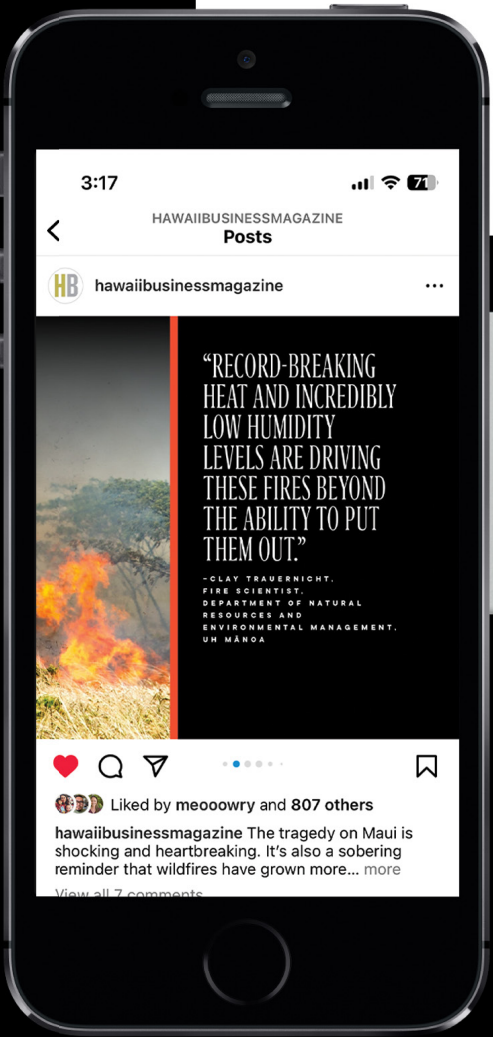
3:17

71

HAWAIIBUSINESSMAGAZINE
Posts

HB

hawaiibusinessmagazine

“RECORD-BREAKING HEAT AND INCREDIBLY LOW HUMIDITY LEVELS ARE DRIVING THESE FIRES BEYOND THE ABILITY TO PUT THEM OUT.”

–CLAY TRAUERNICHT, FIRE SCIENTIST, DEPARTMENT OF NATURAL RESOURCES AND ENVIRONMENTAL MANAGEMENT, UH MĀNOA

Liked by meooowry and 807 others

hawaiibusinessmagazine The tragedy on Maui is shocking and heartbreaking. It's also a sobering reminder that wildfires have grown more... more

View all 7 comments